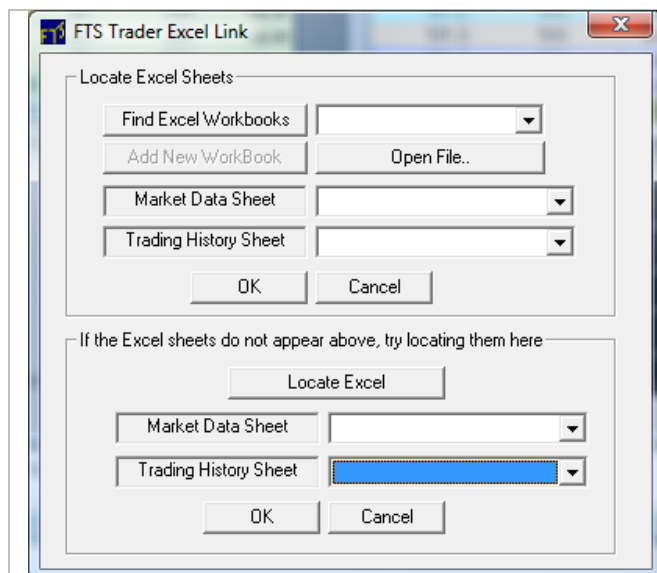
FTS Trader Excel Link

Locate Excel Sheets

Find Excel Workbooks

Add New WorkBook

Open File..

Market Data Sheet

Trading History Sheet

OK

Cancel

If the Excel sheets do not appear above, try locating them here

Locate Excel

Market Data Sheet

Trading History Sheet

OK

Cancel